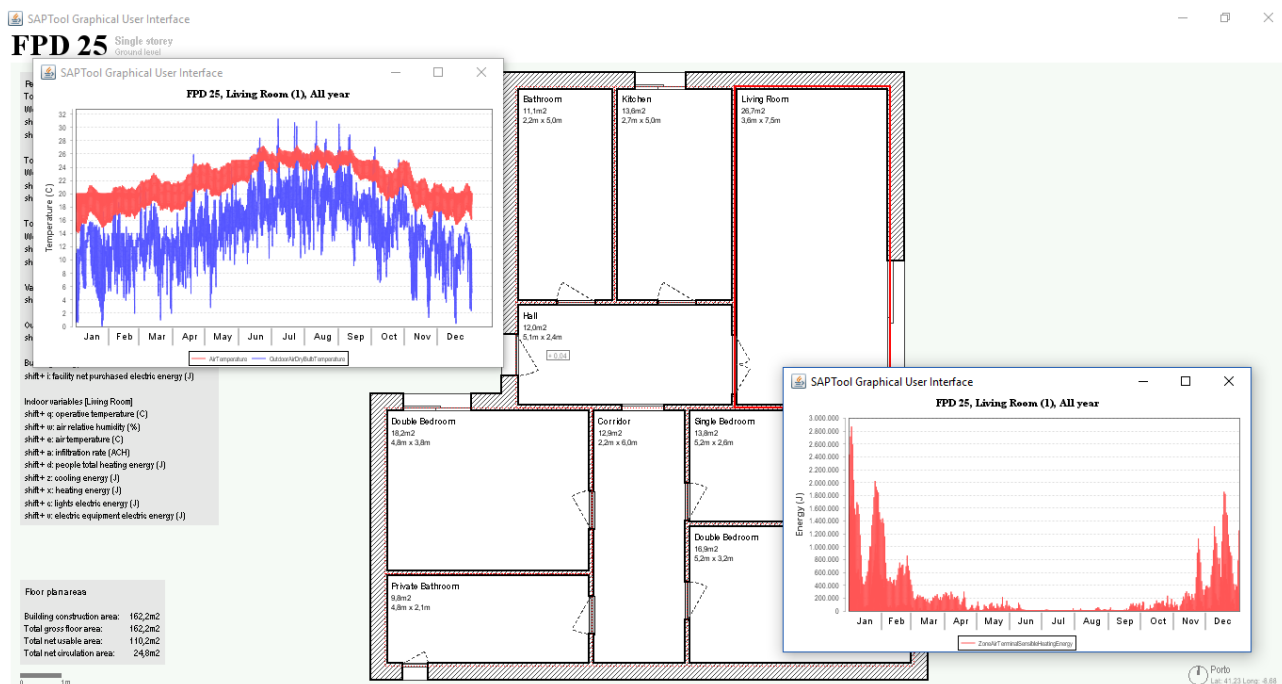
SAPTool Graphical User Interface

FPD 25 Single storey Ground level

SAPTool Graphical User Interface

FPD 25, Living Room (1), All year

Temperature (C)

32 31 30 29 28 27 26 25 24 23 22 21 20 19 18 17 16 15 14 13 12 11 10 9 8 7 6 5 4 3 2 1 0

Jan Feb Mar Apr May Jun Jul Aug Sep Oct Nov Dec

AirTemperature OutdoorAirDryBulbTemperature

shift+ i: facility net purchased electric energy (J)

Indoor variables [Living Room]
shift+ q: operative temperature (C)
shift+ w: air relative humidity (%)
shift+ e: air temperature (C)
shift+ a: infiltration rate (ACH)
shift+ d: people total heating energy (J)
shift+ z: cooling energy (J)
shift+ x: heating energy (J)
shift+ c: lights electric energy (J)
shift+ v: electric equipment electric energy (J)

Floor plan areas

Building construction area: 162,2m2
Total gross floor area: 162,2m2
Total net usable area: 110,2m2
Total net circulation area: 24,8m2

0 1m

Bathroom
11,1m2
2,2m x 5,0m

Kitchen
13,6m2
2,7m x 5,0m

Living Room
26,7m2
3,6m x 7,5m

Hall
12,0m2
5,1m x 2,4m

0.04

Double Bedroom
18,2m2
4,8m x 3,8m

Corridor
12,9m2
2,2m x 6,0m

Single Bedroom
13,8m2
5,2m x 2,6m

Double Bedroom
16,9m2
5,2m x 3,2m

Private Bathroom
9,8m2
4,8m x 2,1m

SAPTool Graphical User Interface

FPD 25, Living Room (1), All year

Energy (J)

3.000.000 2.800.000 2.600.000 2.400.000 2.200.000 2.000.000 1.800.000 1.600.000 1.400.000 1.200.000 1.000.000 800.000 600.000 400.000 200.000 0

Jan Feb Mar Apr May Jun Jul Aug Sep Oct Nov Dec

ZoneAirTerminalSensibleHeatingEnergy

Porto
Lat: 41.23 Long: -8.68